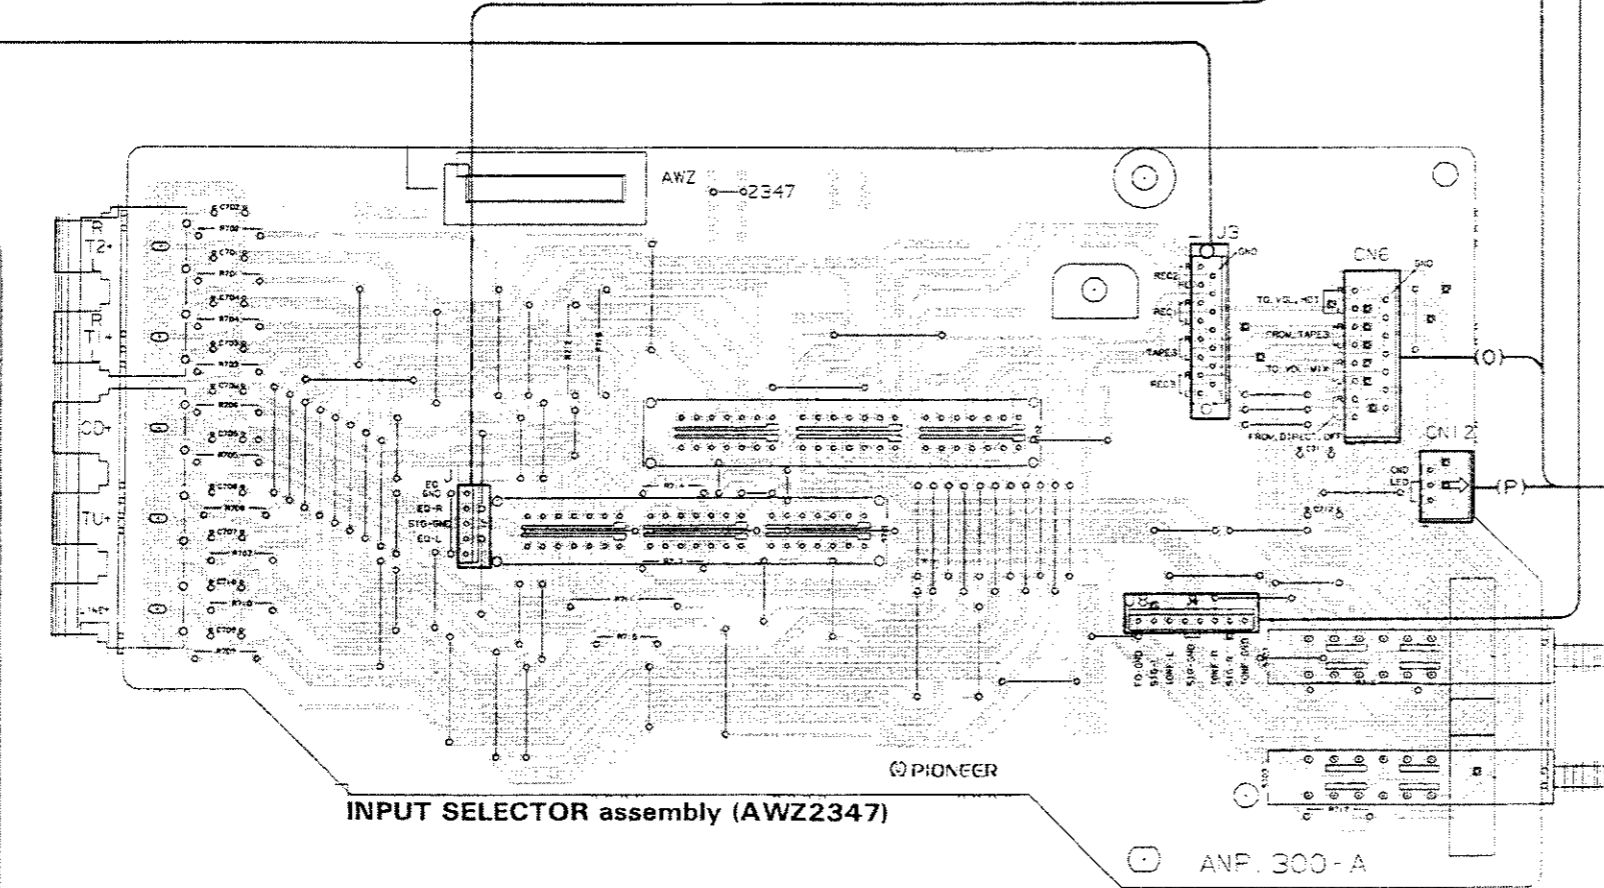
AWZ 2347

J3

CN6

REC2

REC1

TAPE3

REC3

TO VOL. HOT

FROM TAPE3

TO VOL. MIX

FROM DIRECT OFF

GND

CN12

GND

LED

(O)

(P)

T2

T1

CD

TU

EQ

GND

EQ-R

SIG-GND

EQ-L

R

R

PIONEER

INPUT SELECTOR assembly (AWZ2347)

ANP. 300-A